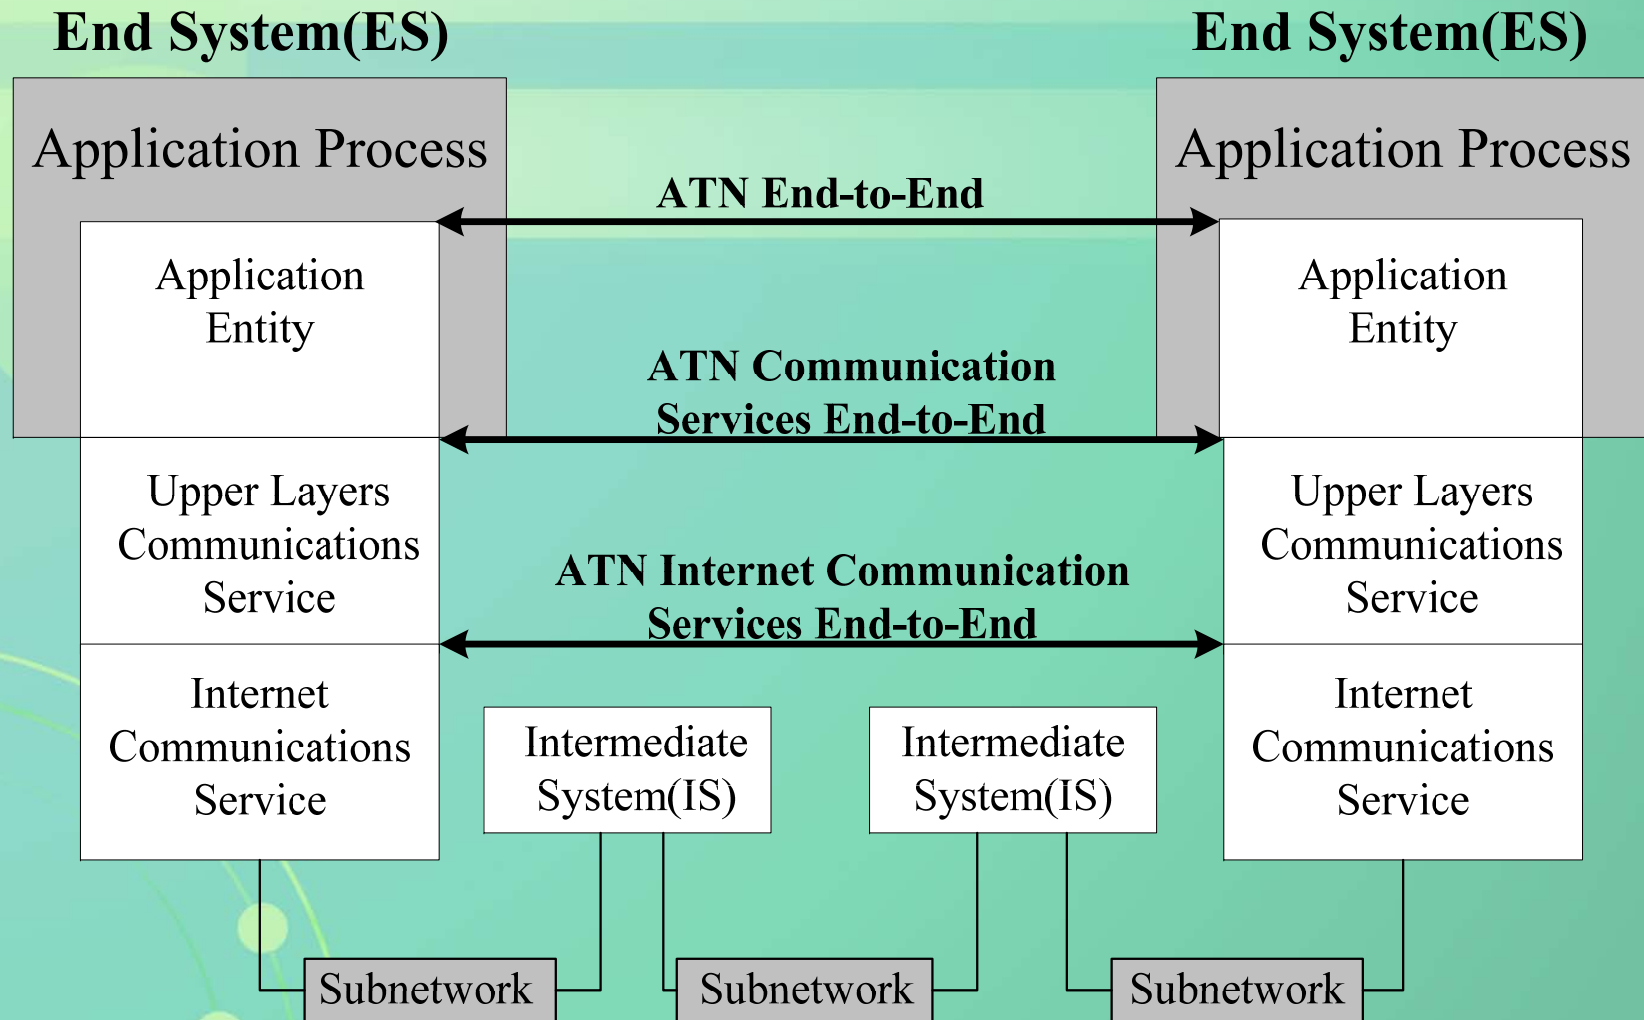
End System(ES)

End System(ES)

Application Process

Application Process

ATN End-to-End

Application Entity

Application Entity

ATN Communication Services End-to-End

Upper Layers Communications Service

Upper Layers Communications Service

ATN Internet Communication Services End-to-End

Internet Communications Service

Intermediate System(IS)

Intermediate System(IS)

Internet Communications Service

Subnetwork

Subnetwork

Subnetwork